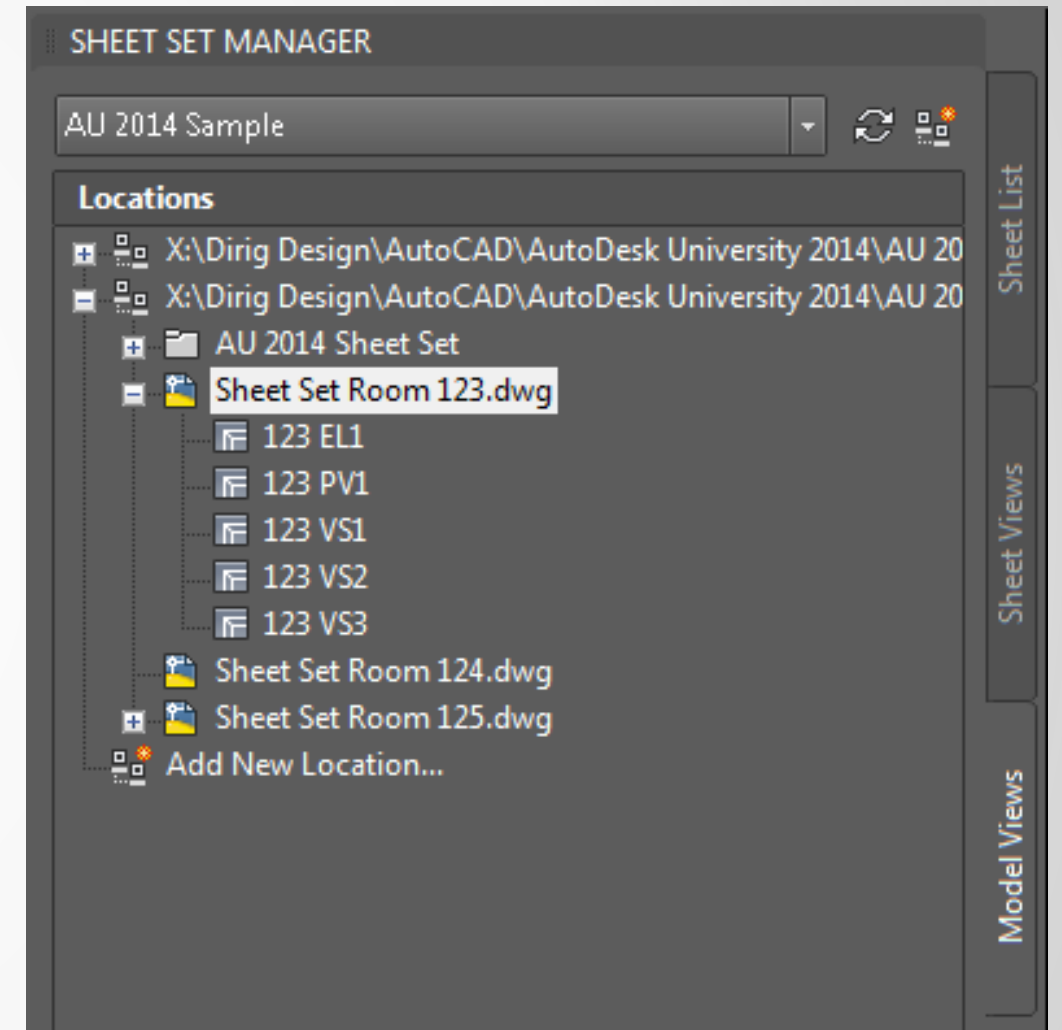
SHEET SET MANAGER

AU 2014 Sample

Locations

X:\Dirig Design\AutoCAD\AutoDesk University 2014\AU 20

X:\Dirig Design\AutoCAD\AutoDesk University 2014\AU 20

AU 2014 Sheet Set

Sheet Set Room 123.dwg

123 EL1

123 PV1

123 VS1

123 VS2

123 VS3

Sheet Set Room 124.dwg

Sheet Set Room 125.dwg

Add New Location...

Sheet List

Sheet Views

Model Views